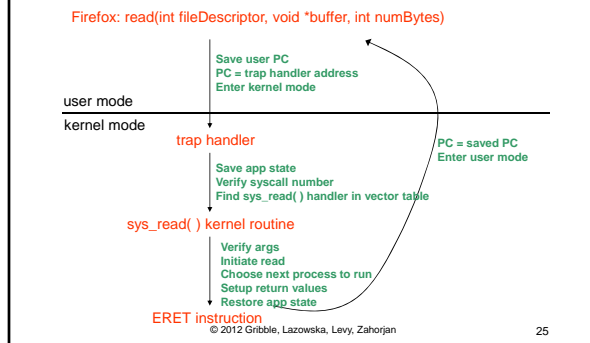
Firefox: read(int fileDescriptor, void *buffer, int numBytes)

Save user PC
PC = trap handler address
Enter kernel mode

user mode

kernel mode

trap handler

Save app state
Verify syscall number
Find sys_read( ) handler in vector table

PC = saved PC
Enter user mode

sys_read( ) kernel routine

Verify args
Initiate read
Choose next process to run
Setup return values
Restore app state

ERET instruction

© 2012 Gribble, Lazowska, Levy, Zahorjan

25